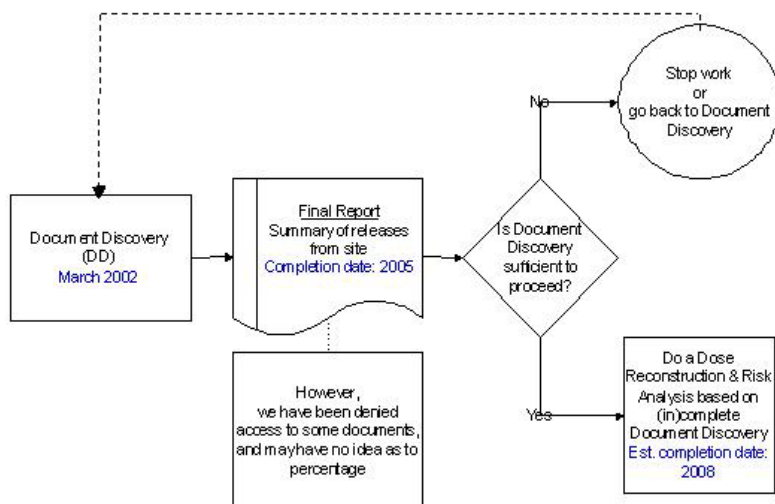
Document Discovery (DD)
March 2002

Final Report
Summary of releases from site
Completion date: 2005

However, we have been denied access to some documents, and may have no idea as to percentage

Is Document Discovery sufficient to proceed?

No

Stop work or go back to Document Discovery

Yes

Do a Dose Reconstruction & Risk Analysis based on (in)complete Document Discovery
Est. completion date: 2008